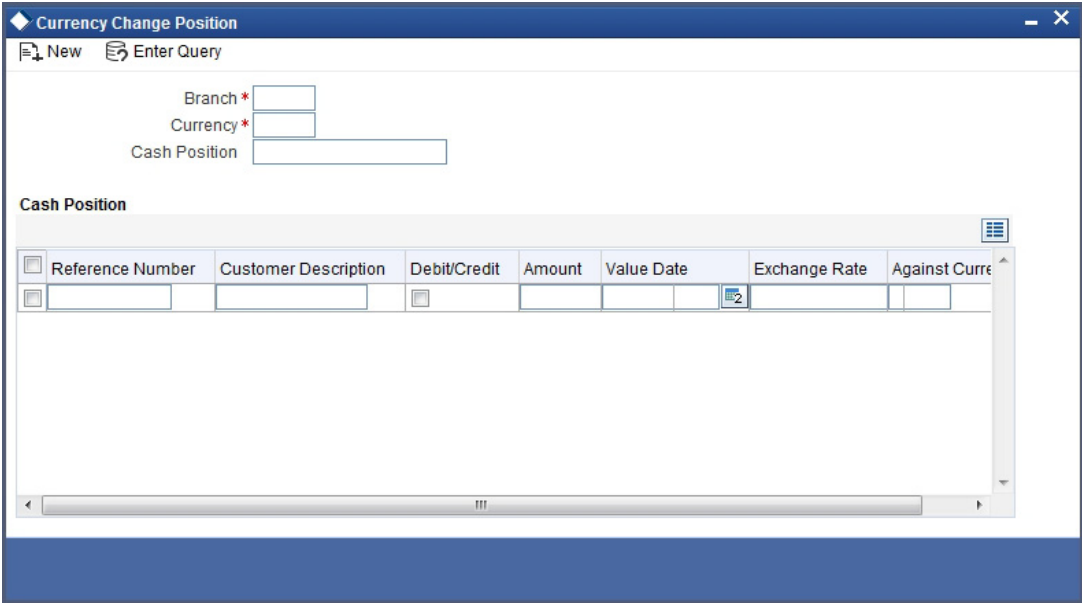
Currency Change Position

New Enter Query

Branch *
Currency *
Cash Position

Cash Position

| Reference Number | Customer Description | Debit/Credit | Amount | Value Date | Exchange Rate | Against Curre |
|---|---|---|---|---|---|---|
| | | | | | | |

III